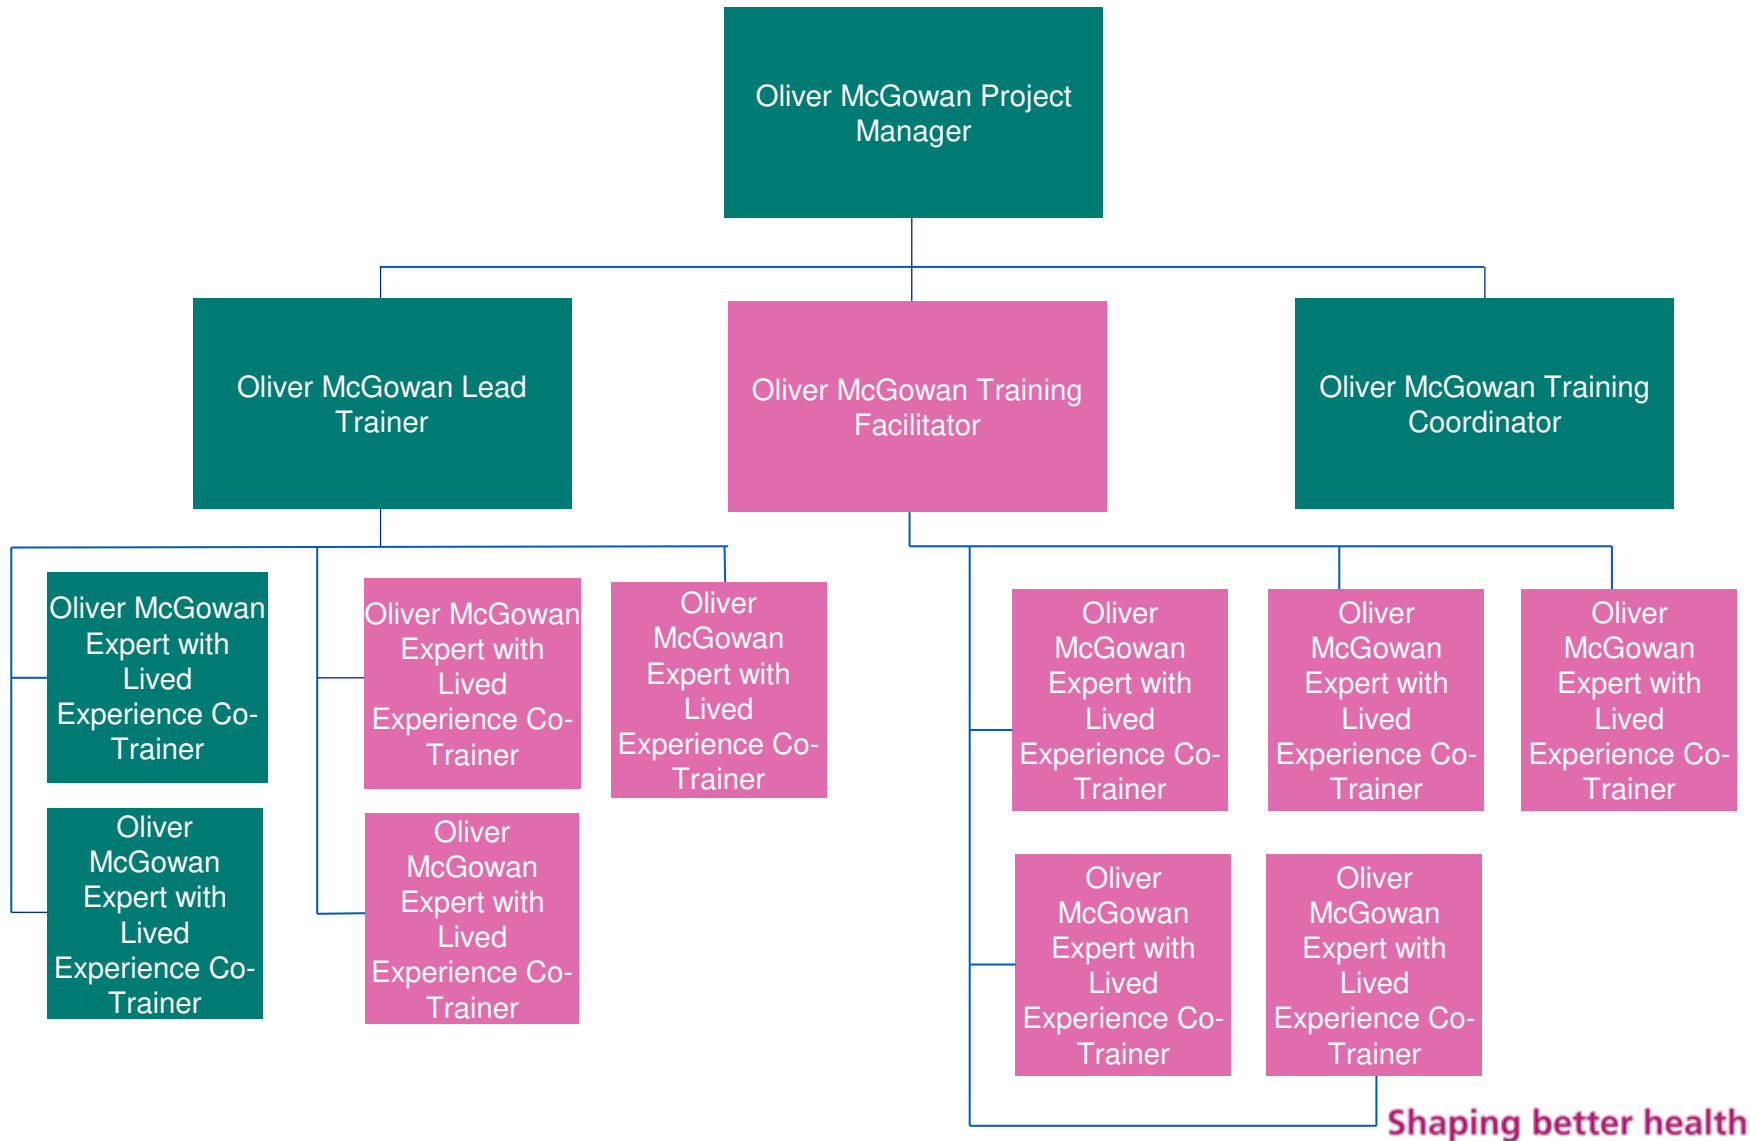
Oliver McGowan Project Manager

Oliver McGowan Lead Trainer

Oliver McGowan Training Facilitator

Oliver McGowan Training Coordinator

Oliver McGowan Expert with Lived Experience Co-Trainer

Oliver McGowan Expert with Lived Experience Co-Trainer

Oliver McGowan Expert with Lived Experience Co-Trainer

Oliver McGowan Expert with Lived Experience Co-Trainer

Oliver McGowan Expert with Lived Experience Co-Trainer

Oliver McGowan Expert with Lived Experience Co-Trainer

Oliver McGowan Expert with Lived Experience Co-Trainer

Oliver McGowan Expert with Lived Experience Co-Trainer

Oliver McGowan Expert with Lived Experience Co-Trainer

Oliver McGowan Expert with Lived Experience Co-Trainer

Shaping better health